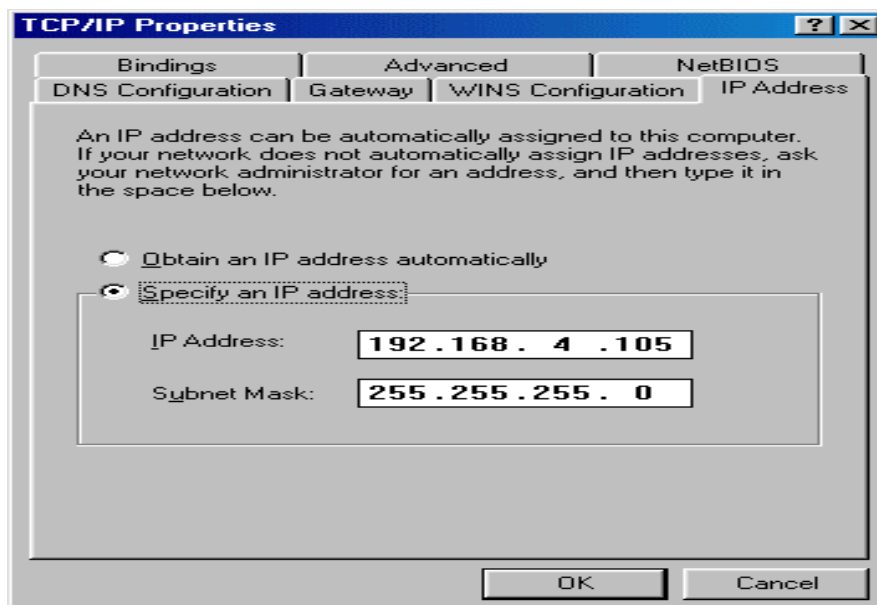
TCP/IP Properties

?

Bindings | Advanced | NetBIOS

DNS Configuration | Gateway | WINS Configuration | IP Address

An IP address can be automatically assigned to this computer. If your network does not automatically assign IP addresses, ask your network administrator for an address, and then type it in the space below.

Obtain an IP address automatically

Specify an IP address:

IP Address: 192.168. 4 .105

Subnet Mask: 255.255.255. 0

OK

Cancel